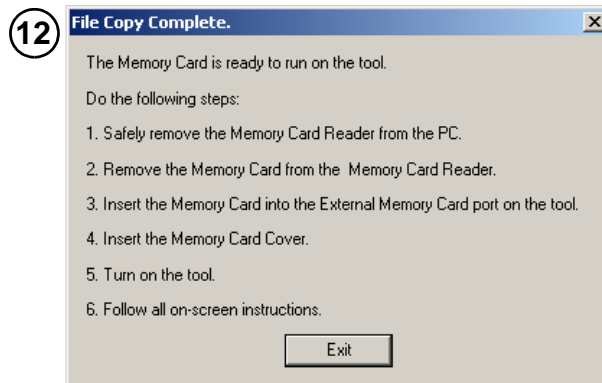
12

File Copy Complete.

X

The Memory Card is ready to run on the tool.

Do the following steps:

1. Safely remove the Memory Card Reader from the PC.

2. Remove the Memory Card from the Memory Card Reader.

3. Insert the Memory Card into the External Memory Card port on the tool.

4. Insert the Memory Card Cover.

5. Turn on the tool.

6. Follow all on-screen instructions.

Exit